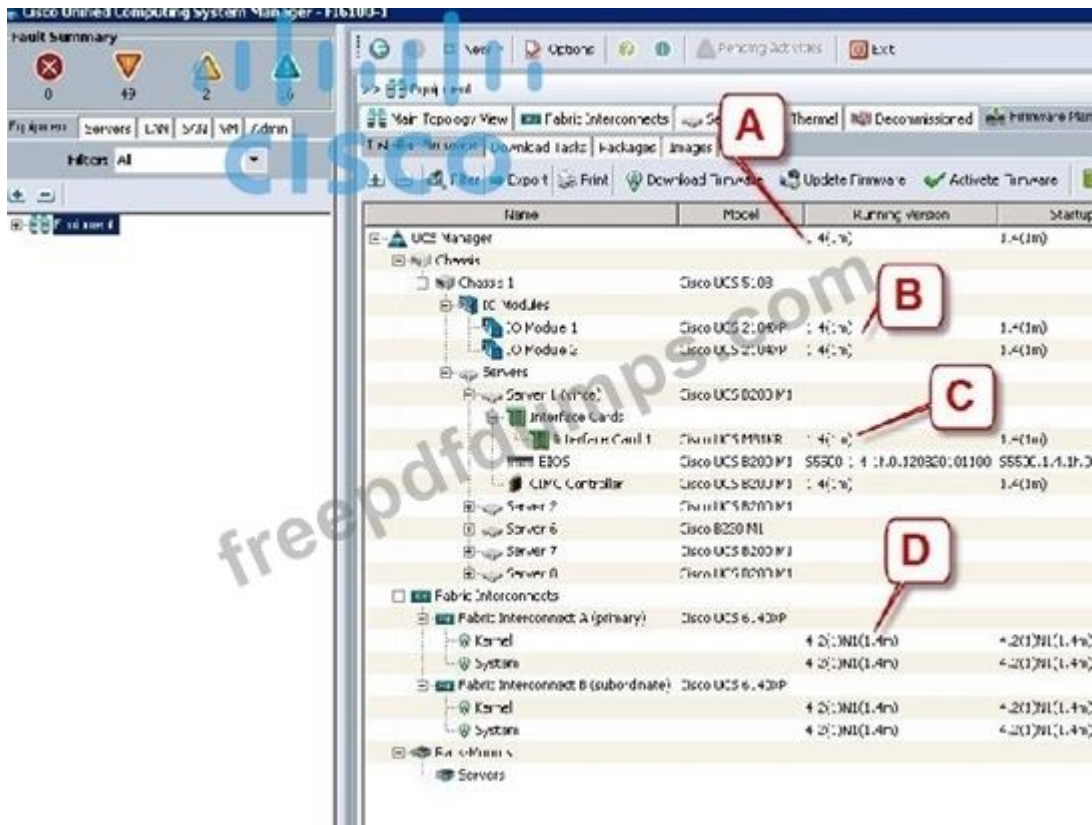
Cisco Unified Computing System Manager - F16103-1

Fault Summary
0 49 2 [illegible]

Equipment | Servers | LAN | SAN | VM | Admin
Filter: All

Equipment

Next | Options | Pending Activities | Exit

>> Equipment

Main Topology View | Fabric Interconnects | Se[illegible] | Thermal | Decommissioned | Firmware Ma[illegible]

Installed Firmware | Download Tasks | Packages | Images

Filter | Export | Print | Download Firmware | Update Firmware | Activate Firmware

A
B
C
D

cisco

freepdfdumps.com

| Name | Model | Running Version | Startup |
|---|---|---|---|
| UCS Manager | | 1.4(1m) | 1.4(1m) |
| Chassis | | | |
| Chassis 1 | Cisco UCS 5108 | | |
| IO Modules | | | |
| IO Module 1 | Cisco UCS 2104XP | 1.4(1m) | 1.4(1m) |
| IO Module 2 | Cisco UCS 2104XP | 1.4(1m) | 1.4(1m) |
| Servers | | | |
| Server 1 (rnce) | Cisco UCS B200 M1 | | |
| Interface Cards | | | |
| Interface Card 1 | Cisco UCS M81KR | 1.4(1m) | 1.4(1m) |
| BIOS | Cisco UCS B200 M1 | S5500.1.4.1h.0.120320101100 | S5500.1.4.1h.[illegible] |
| CIMC Controller | Cisco UCS B200 M1 | 1.4(1m) | 1.4(1m) |
| Server 2 | Cisco UCS B200 M1 | | |
| Server 6 | Cisco B250 M1 | | |
| Server 7 | Cisco UCS B200 M1 | | |
| Server 8 | Cisco UCS B200 M1 | | |
| Fabric Interconnects | | | |
| Fabric Interconnect A (primary) | Cisco UCS 6140XP | | |
| Kernel | | 4.2(1)N1(1.4m) | 4.2(1)N1(1.4m) |
| System | | 4.2(1)N1(1.4m) | 4.2(1)N1(1.4m) |
| Fabric Interconnect B (subordinate) | Cisco UCS 6140XP | | |
| Kernel | | 4.2(1)N1(1.4m) | 4.2(1)N1(1.4m) |
| System | | 4.2(1)N1(1.4m) | 4.2(1)N1(1.4m) |
| Rack-Mounts | | | |
| Servers | | | |